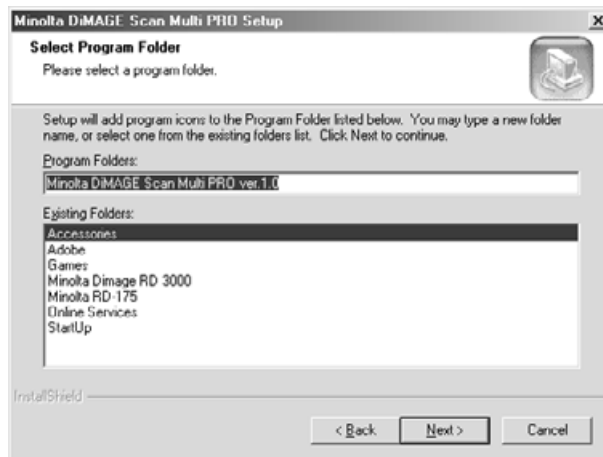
Minolta DiMAGE Scan Multi PRO Setup

Select Program Folder

Please select a program folder.

Setup will add program icons to the Program Folder listed below. You may type a new folder name, or select one from the existing folders list. Click Next to continue.

Program Folders:

Minolta DiMAGE Scan Multi PRO ver.1.0

Existing Folders:

Accessories
Adobe
Games
Minolta Dimage RD 3000
Minolta RD-175
Online Services
StartUp

InstallShield

< Back

Next >

Cancel